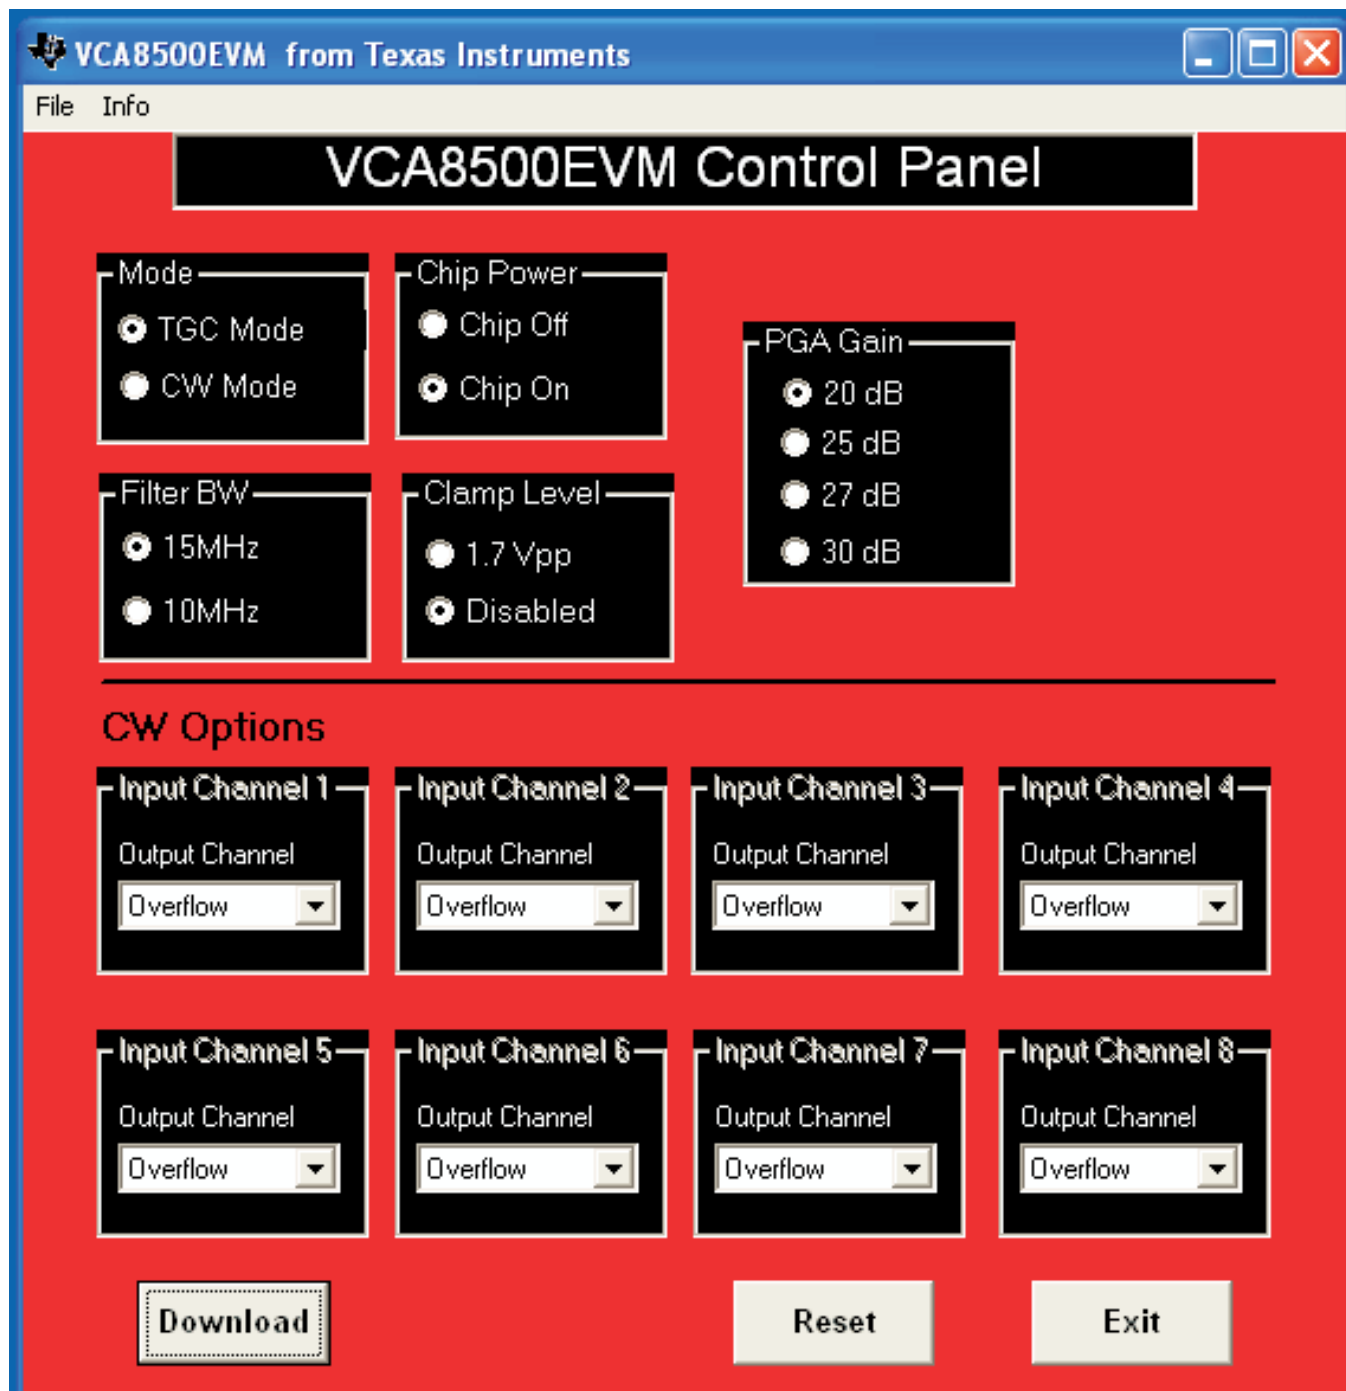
VCA8500EVM from Texas Instruments

File Info

VCA8500EVM Control Panel

Mode
TGC Mode
CW Mode

Chip Power
Chip Off
Chip On

PGA Gain
20 dB
25 dB
27 dB
30 dB

Filter BW
15MHz
10MHz

Clamp Level
1.7 Vpp
Disabled

CW Options

Input Channel 1
Output Channel
Overflow

Input Channel 2
Output Channel
Overflow

Input Channel 3
Output Channel
Overflow

Input Channel 4
Output Channel
Overflow

Input Channel 5
Output Channel
Overflow

Input Channel 6
Output Channel
Overflow

Input Channel 7
Output Channel
Overflow

Input Channel 8
Output Channel
Overflow

Download

Reset

Exit